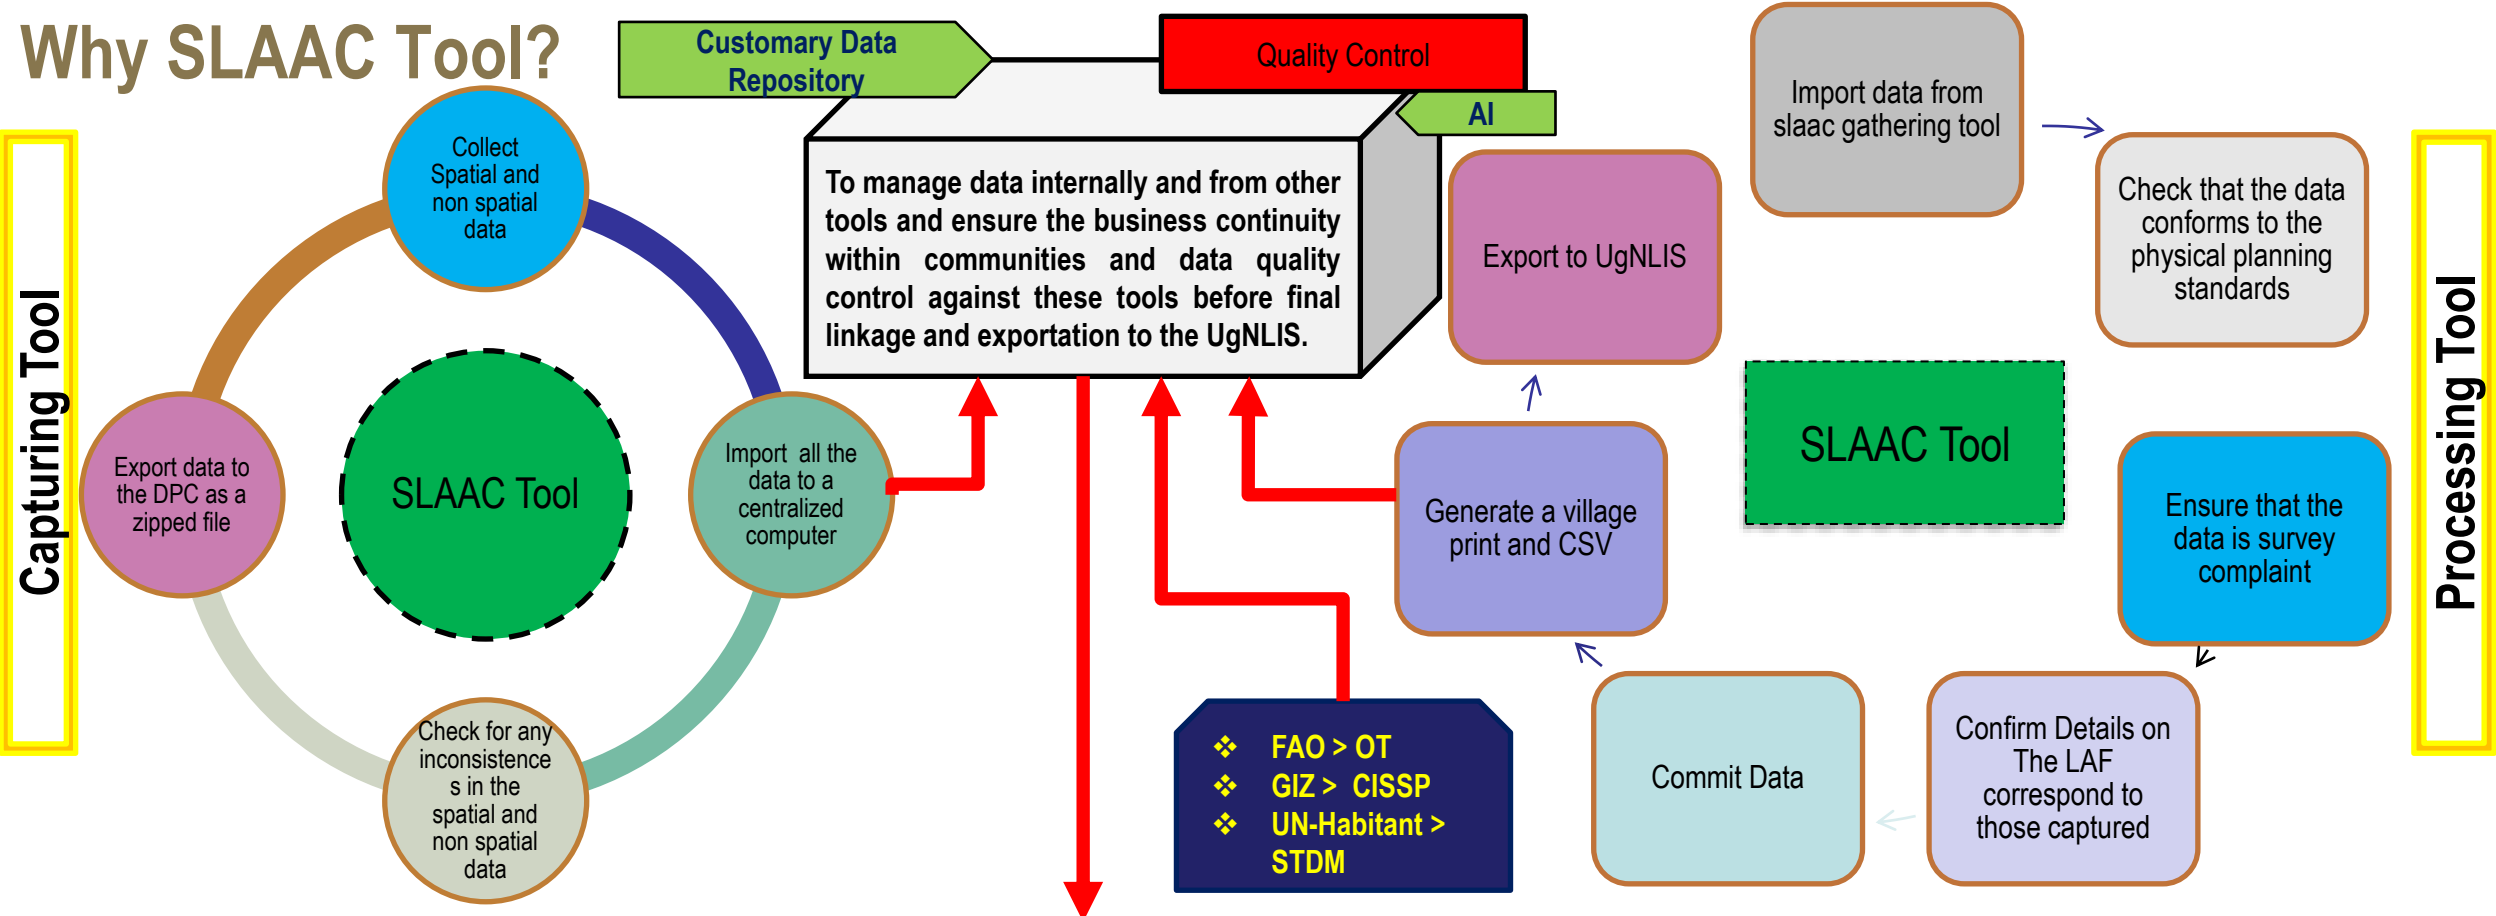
Why SLAAC Tool?

Capturing Tool

Collect Spatial and non spatial data

Export data to the DPC as a zipped file

SLAAC Tool

Import all the data to a centralized computer

Check for any inconsistences in the spatial and non spatial data

Customary Data Repository

Quality Control

AI

To manage data internally and from other tools and ensure the business continuity within communities and data quality control against these tools before final linkage and exportation to the UgNLIS.

❖ FAO > OT
❖ GIZ > CISSP
❖ UN-Habitant > STDM

Import data from slaac gathering tool

Check that the data conforms to the physical planning standards

Export to UgNLIS

SLAAC Tool

Generate a village print and CSV

Ensure that the data is survey complaint

Commit Data

Confirm Details on The LAF correspond to those captured

Processing Tool